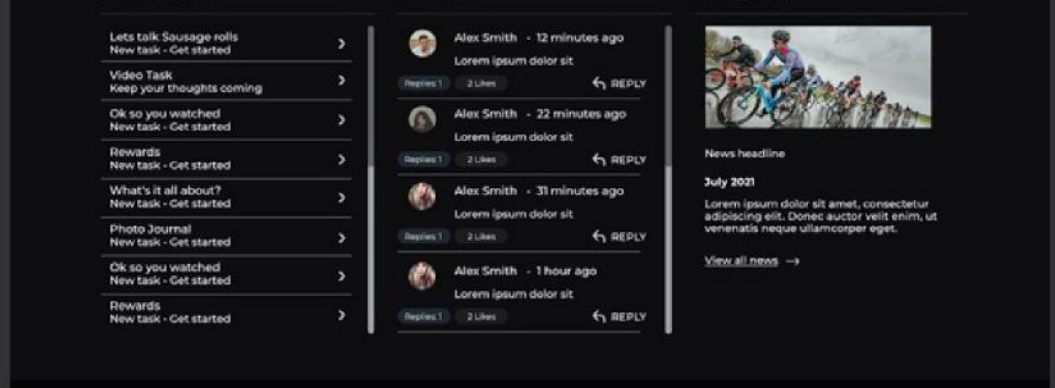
Lets talk Sausage rolls
New task - Get started

Video Task
Keep your thoughts coming

Ok so you watched
New task - Get started

Rewards
New task - Get started

What's it all about?
New task - Get started

Photo Journal
New task - Get started

Ok so you watched
New task - Get started

Rewards
New task - Get started

Alex Smith - 12 minutes ago
Lorem ipsum dolor sit
Replies 1 2 Likes REPLY

Alex Smith - 22 minutes ago
Lorem ipsum dolor sit
Replies 1 2 Likes REPLY

Alex Smith - 31 minutes ago
Lorem ipsum dolor sit
Replies 1 2 Likes REPLY

Alex Smith - 1 hour ago
Lorem ipsum dolor sit
Replies 1 2 Likes REPLY

News headline

July 2021

Lorem ipsum dolor sit amet, consectetur adipiscing elit. Donec auctor velit enim, ut venenatis neque ullamcorper eget.

View all news →